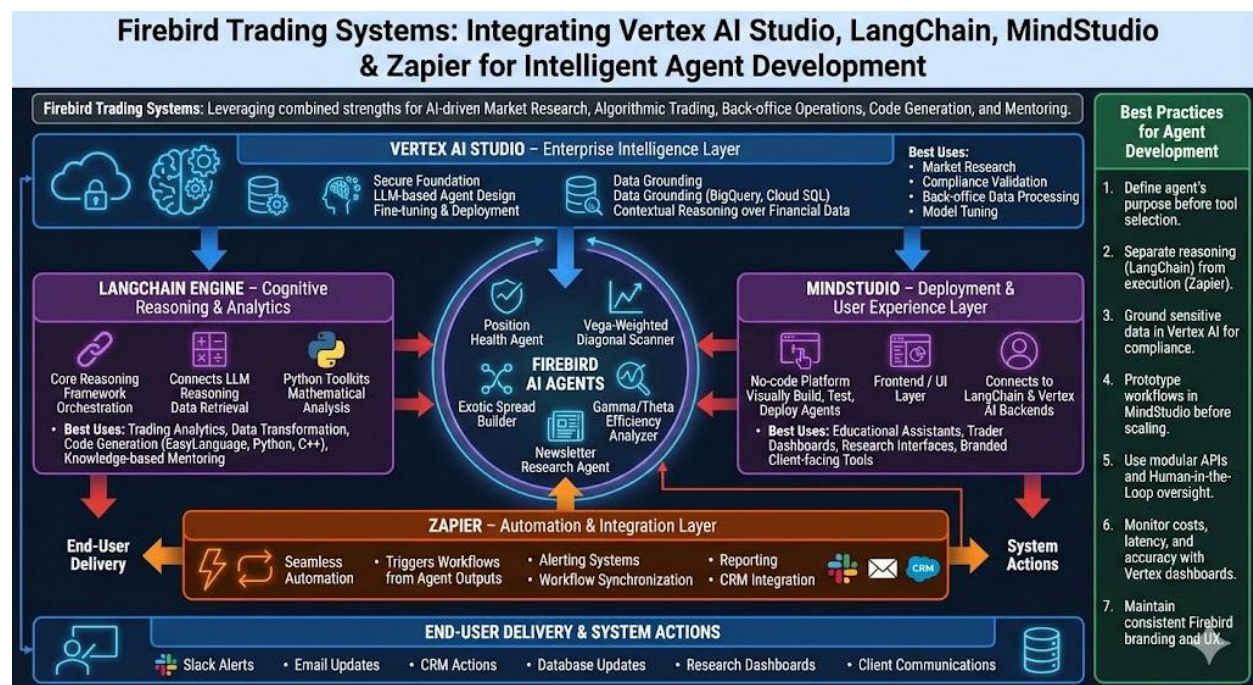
Firebird Trading Systems: Integrating Vertex AI Studio, LangChain, MindStudio & Zapier for Intelligent Agent Development

Firebird Trading Systems: Leveraging combined strengths for AI-driven Market Research, Algorithmic Trading, Back-office Operations, Code Generation, and Mentoring.

VERTEX AI STUDIO – Enterprise Intelligence Layer

Secure Foundation
LLM-based Agent Design
Fine-tuning & Deployment

Data Grounding
Data Grounding (BigQuery, Cloud SQL)
Contextual Reasoning over Financial Data

Best Uses:
• Market Research
• Compliance Validation
• Back-office Data Processing
• Model Tuning

LANGCHAIN ENGINE – Cognitive Reasoning & Analytics

Core Reasoning Framework Orchestration
Connects LLM Reasoning Data Retrieval
Python Toolkits Mathematical Analysis

• Best Uses: Trading Analytics, Data Transformation, Code Generation (EasyLanguage, Python, C++), Knowledge-based Mentoring

Position Health Agent
Vega-Weighted Diagonal Scanner
FIREBIRD AI AGENTS
Exotic Spread Builder
Gamma/Theta Efficiency Analyzer
Newsletter Research Agent

MINDSTUDIO – Deployment & User Experience Layer

No-code Platform Visually Build, Test, Deploy Agents
Frontend / UI Layer
Connects to LangChain & Vertex AI Backends

• Best Uses: Educational Assistants, Trader Dashboards, Research Interfaces, Branded Client-facing Tools

ZAPIER – Automation & Integration Layer

End-User Delivery

Seamless Automation
• Triggers Workflows from Agent Outputs
• Alerting Systems
• Workflow Synchronization
• Reporting
• CRM Integration

CRM

System Actions

END-USER DELIVERY & SYSTEM ACTIONS

Slack Alerts • Email Updates • CRM Actions • Database Updates • Research Dashboards • Client Communications

Best Practices for Agent Development

1. Define agent's purpose before tool selection.

2. Separate reasoning (LangChain) from execution (Zapier).

3. Ground sensitive data in Vertex AI for compliance.

4. Prototype workflows in MindStudio before scaling.

5. Use modular APIs and Human-in-the-Loop oversight.

6. Monitor costs, latency, and accuracy with Vertex dashboards.

7. Maintain consistent Firebird branding and UX.